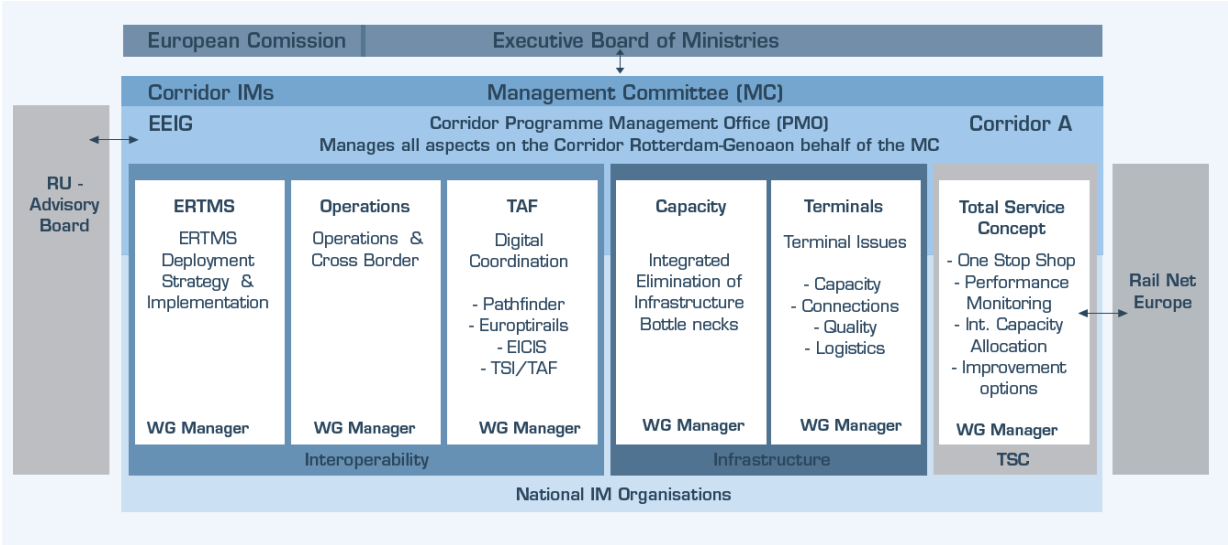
European Comission

Executive Board of Ministries

Corridor IMs

Management Committee (MC)

EEIG

Corridor Programme Management Office (PMO)
Manages all aspects on the Corridor Rotterdam-Genoaon behalf of the MC

Corridor A

RU - Advisory Board

ERTMS
ERTMS Deployment Strategy & Implementation
WG Manager

Operations
Operations & Cross Border
WG Manager

TAF
Digital Coordination
- Pathfinder
- Europtirails
- EICIS
- TSI/TAF
WG Manager

Interoperability

Capacity
Integrated Elimination of Infrastructure Bottle necks
WG Manager

Terminals
Terminal Issues
- Capacity
- Connections
- Quality
- Logistics
WG Manager

Infrastructure

Total Service Concept
- One Stop Shop
- Performance Monitoring
- Int. Capacity Allocation
- Improvement options
WG Manager

TSC

Rail Net Europe

National IM Organisations